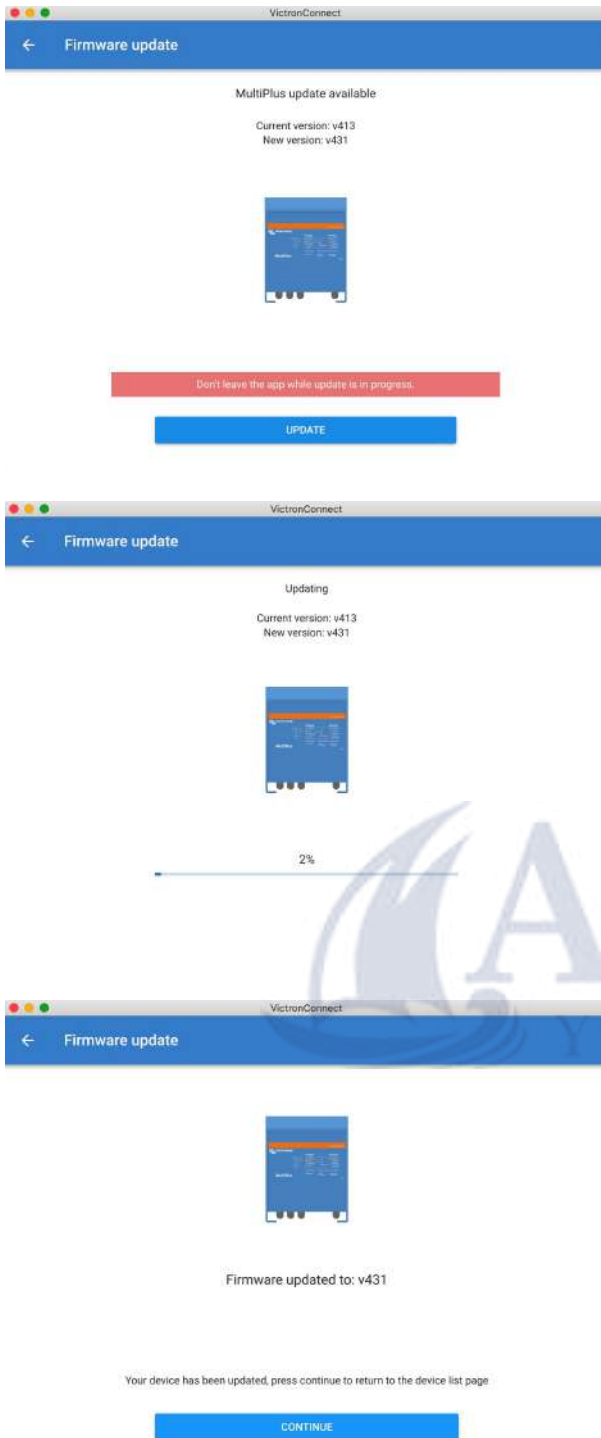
VictronConnect

Firmware update

MultiPlus update available

Current version: v413
New version: v431

Don't leave the app while update is in progress.

UPDATE

VictronConnect

Firmware update

Updating

Current version: v413
New version: v431

2%

VictronConnect

Firmware update

Firmware updated to: v431

Your device has been updated, press continue to return to the device list page

CONTINUE